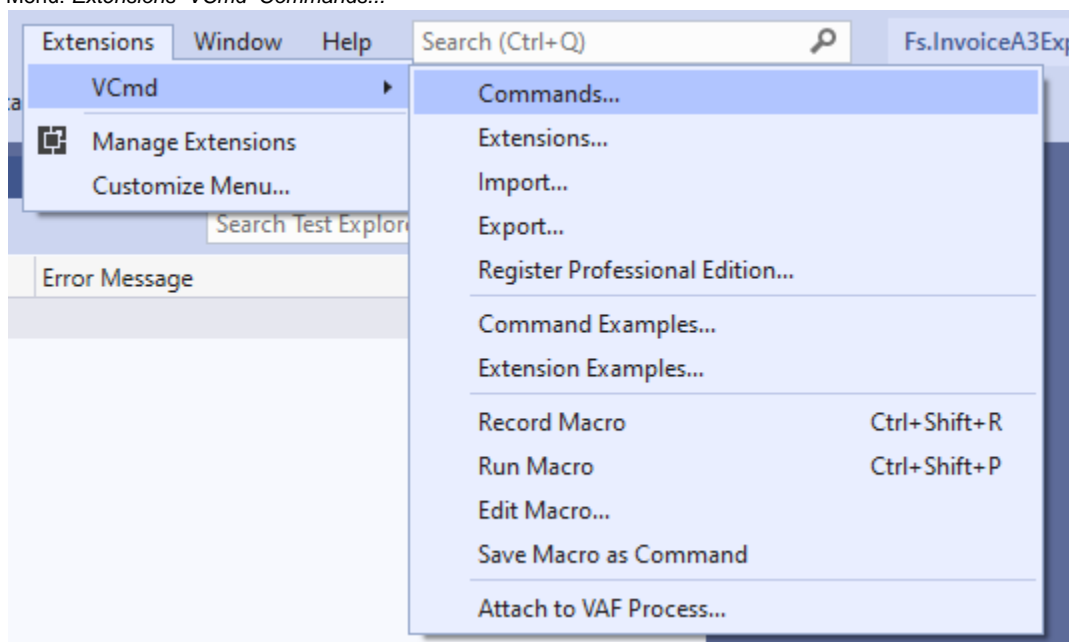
Menu: Extensions>VCmd>Commands...

Extensions Window Help Search (Ctrl+Q) Fs.InvoiceA3Exp

VCmd
Manage Extensions
Customize Menu...

Search Test Explor

Error Message

Commands...
Extensions...
Import...
Export...
Register Professional Edition...
Command Examples...
Extension Examples...
Record Macro Ctrl+Shift+R
Run Macro Ctrl+Shift+P
Edit Macro...
Save Macro as Command
Attach to VAF Process...